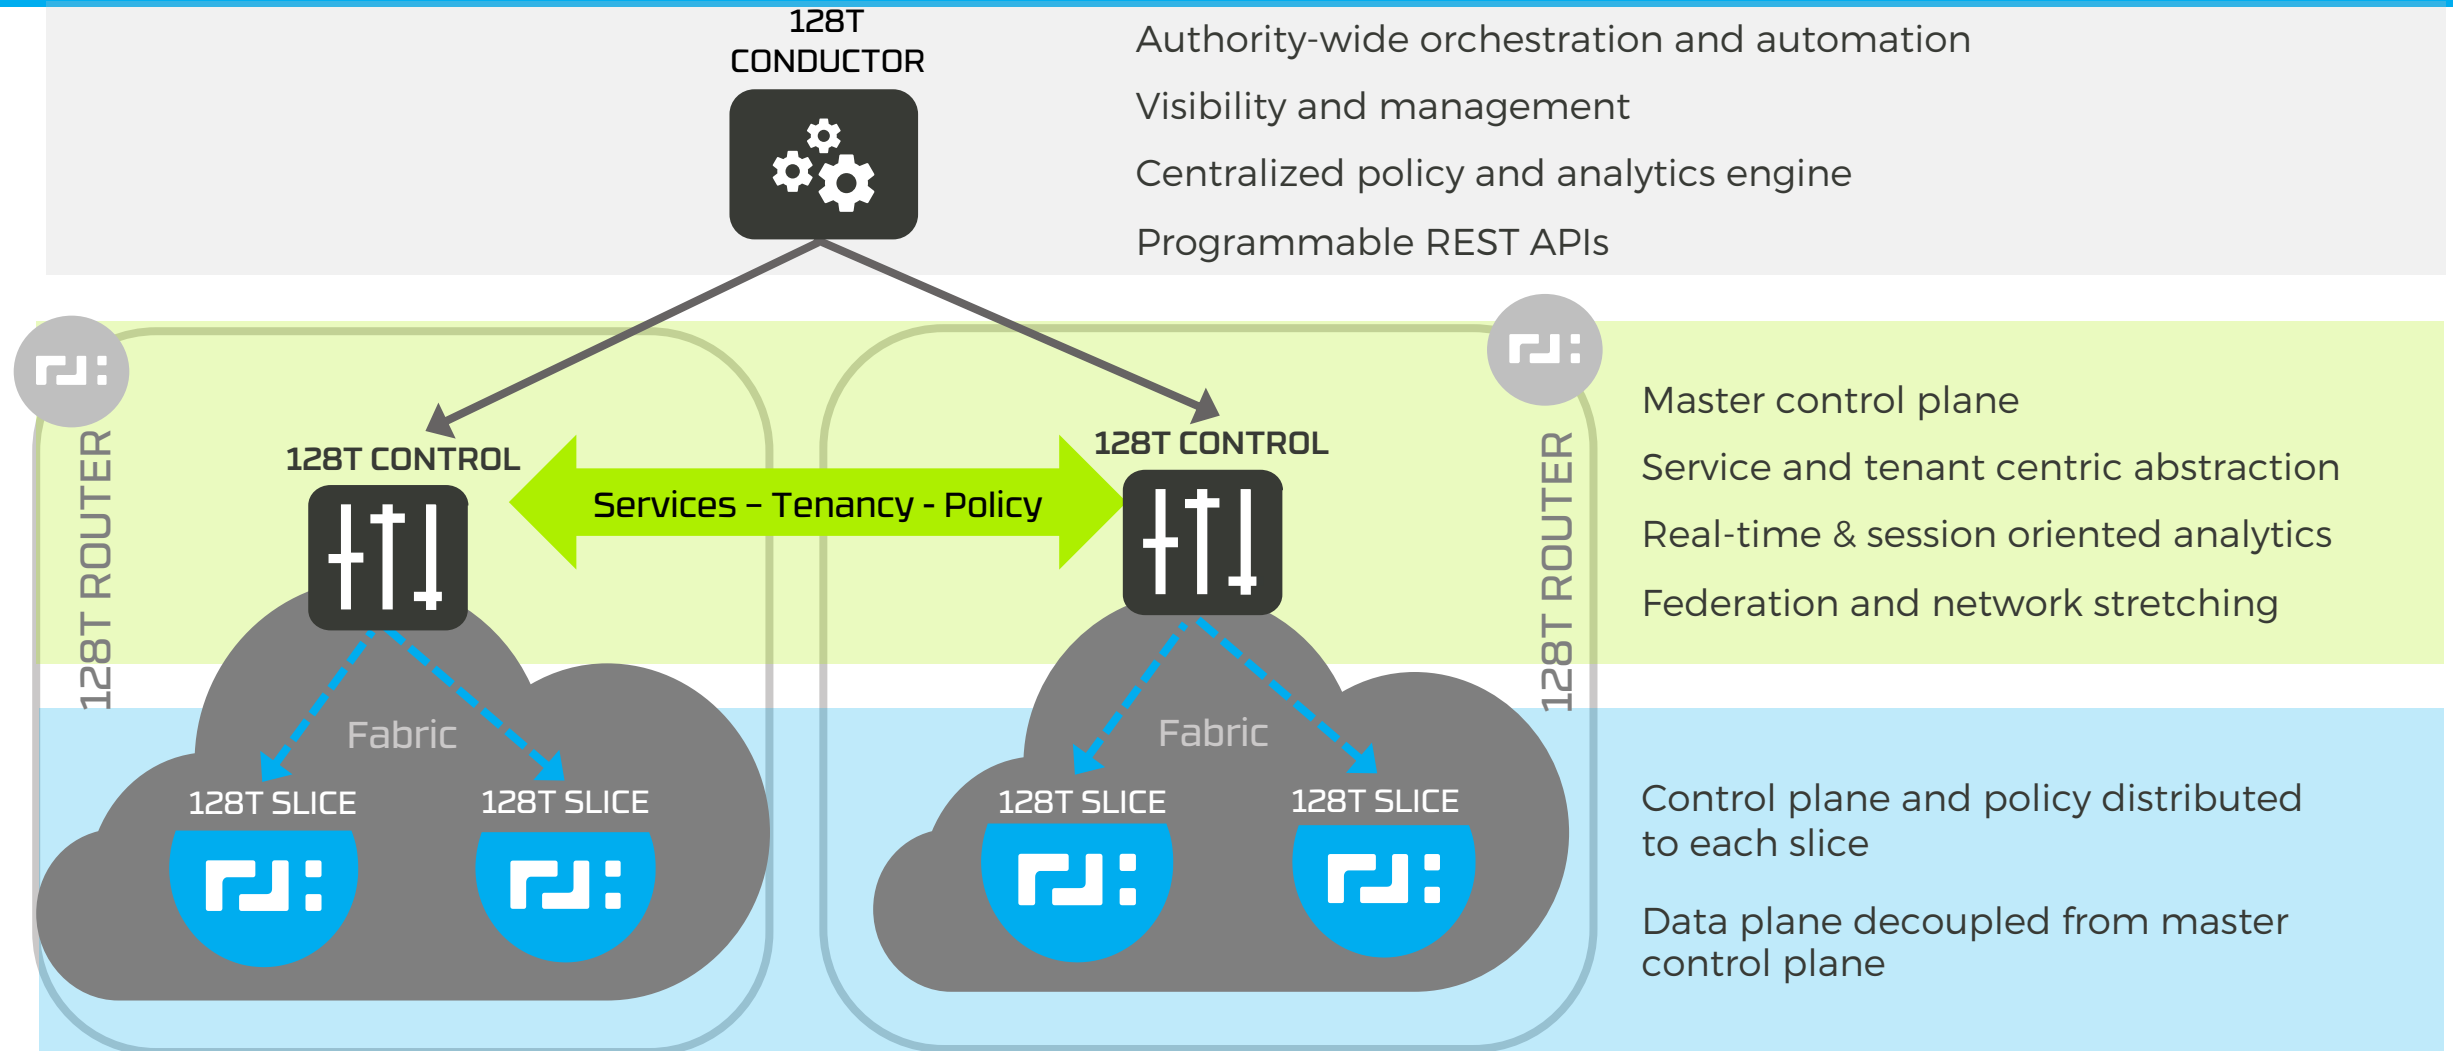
128T CONDUCTOR

Authority-wide orchestration and automation

Visibility and management

Centralized policy and analytics engine

Programmable REST APIs

128T ROUTER

128T CONTROL

Services – Tenancy - Policy

128T CONTROL

128T ROUTER

Master control plane

Service and tenant centric abstraction

Real-time & session oriented analytics

Federation and network stretching

Fabric

128T SLICE

128T SLICE

Fabric

128T SLICE

128T SLICE

Control plane and policy distributed to each slice

Data plane decoupled from master control plane